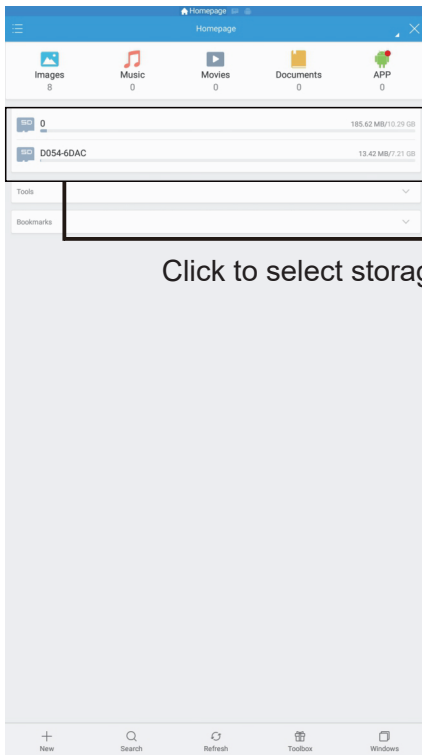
Homepage

Homepage

Images
8

Music
0

Movies
0

Documents
0

APP
0

SD 0
185.62 MB/10.29 GB

SD D054-6DAC
13.42 MB/7.21 GB

Tools

Bookmarks

Click to select storag

New

Search

Refresh

Toolbox

Windows